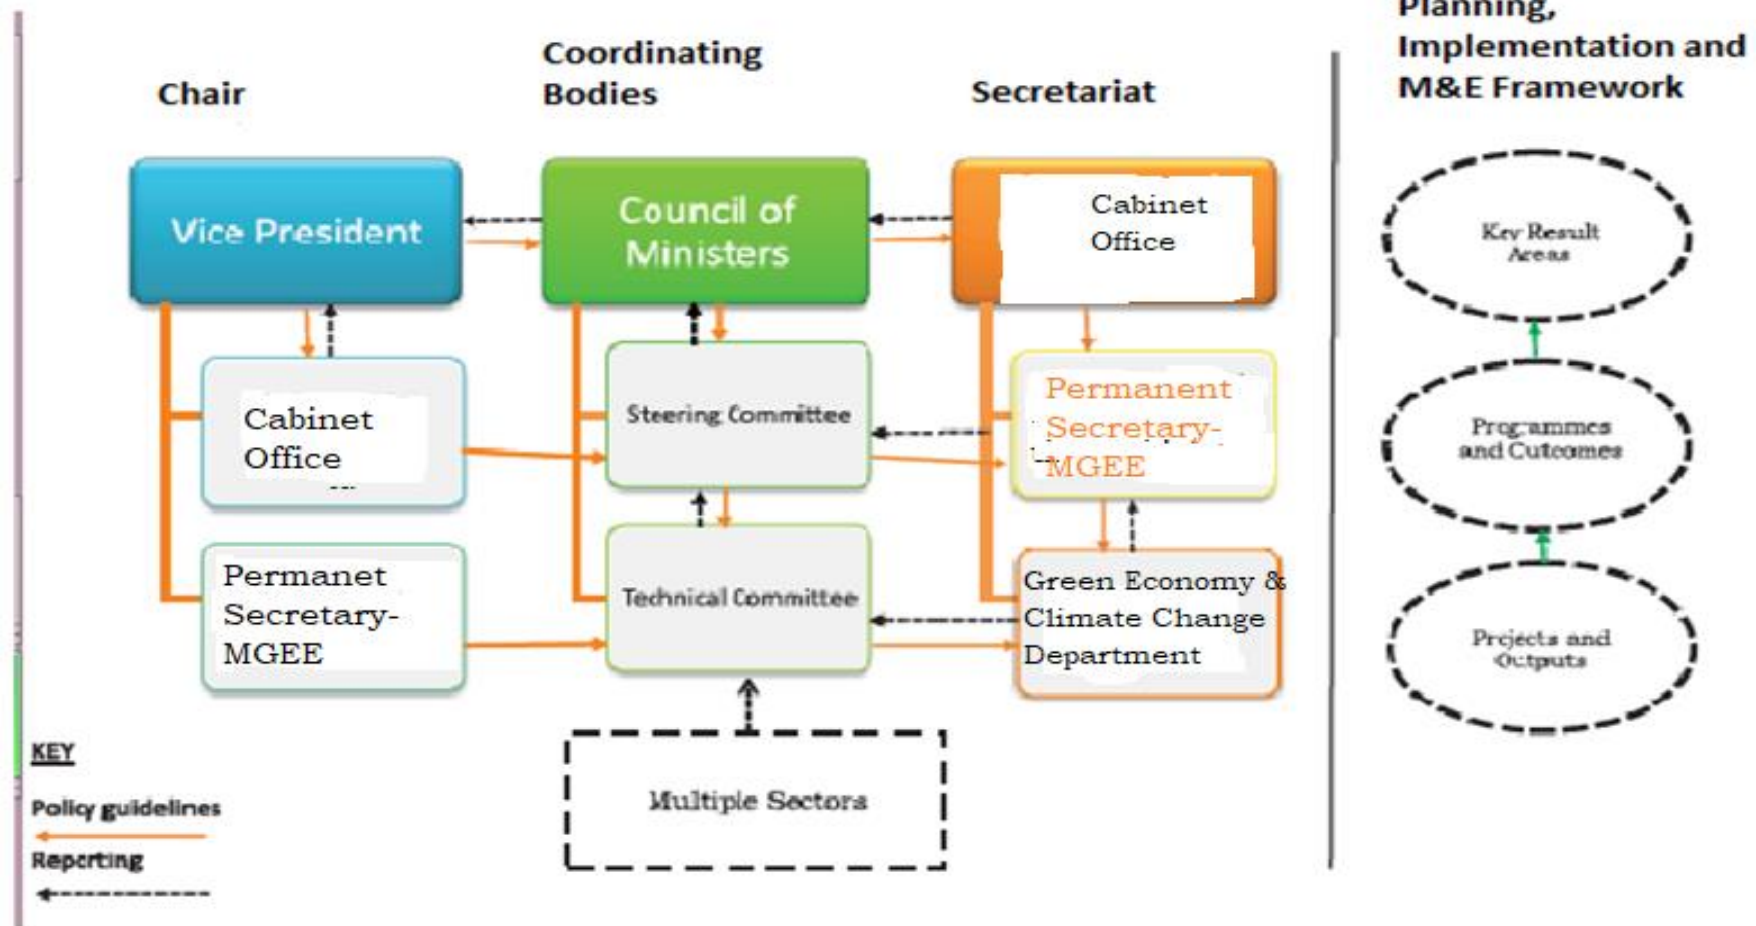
Chair

Coordinating Bodies

Secretariat

Planning, Implementation and M&E Framework

Vice President

Council of Ministers

Cabinet Office

Cabinet Office

Steering Committee

Permanent Secretary-MGEE

Permanet Secretary-MGEE

Technical Committee

Green Economy & Climate Change Department

Multiple Sectors

Key Result Areas

Programmes and Cutcomes

Projects and Outputs

KEY

Policy guidelines

Reporting